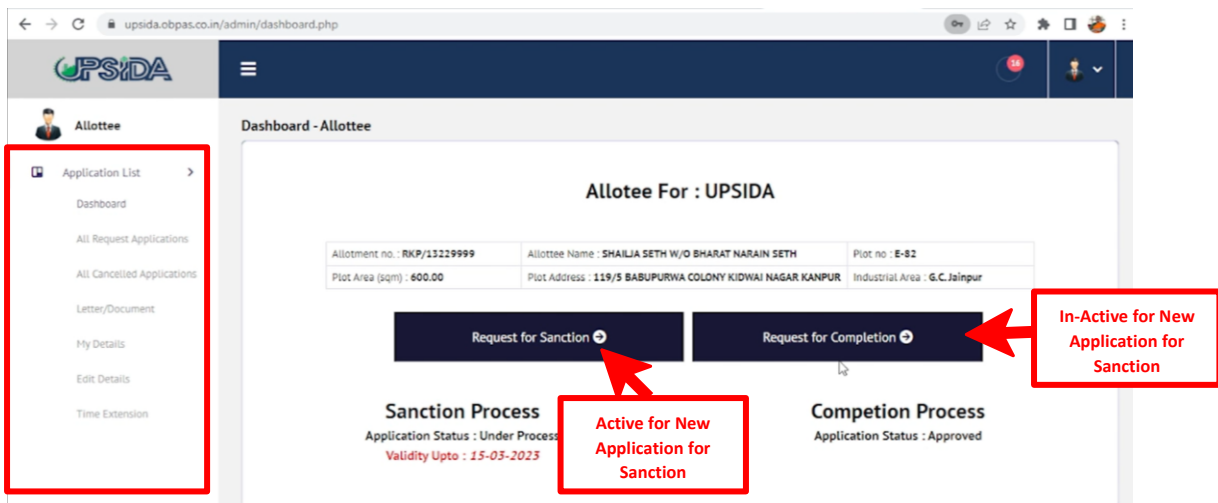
upsida.obpas.co.in/admin/dashboard.php

UPSIDA

16

Allottee

Application List

Dashboard

All Request Applications

All Cancelled Applications

Letter/Document

My Details

Edit Details

Time Extension

Dashboard - Allottee

Allotee For : UPSIDA

| Allotment no. : RKP/13229999 | Allottee Name : SHAILJA SETH W/O BHARAT NARAIN SETH | Plot no : E-82 |
|---|---|---|
| Plot Area (sqm) : 600.00 | Plot Address : 119/5 BABUPURWA COLONY KIDWAI NAGAR KANPUR | Industrial Area : G.C.Jainpur |

Request for Sanction

Request for Completion

In-Active for New Application for Sanction

Sanction Process

Application Status : Under Process

Validity Upto : 15-03-2023

Active for New Application for Sanction

Competion Process

Application Status : Approved